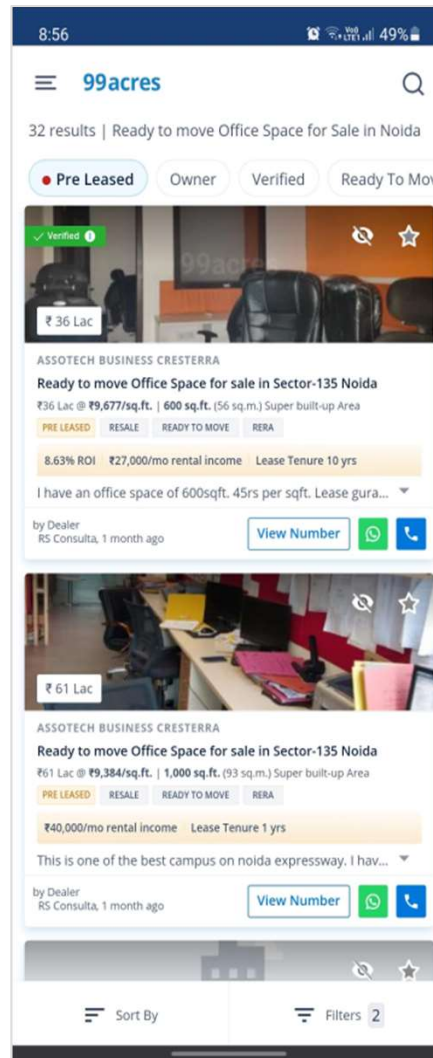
8:56

49%

99acres

32 results | Ready to move Office Space for Sale in Noida

Pre Leased Owner Verified Ready To Mov

Verified

99acres

₹ 36 Lac

ASSOTECH BUSINESS CRESTERRA

Ready to move Office Space for sale in Sector-135 Noida

₹36 Lac @ ₹9,677/sq.ft. | 600 sq.ft. (56 sq.m.) Super built-up Area

PRE LEASED RESALE READY TO MOVE RERA

8.63% ROI ₹27,000/mo rental income Lease Tenure 10 yrs

I have an office space of 600sqft. 45rs per sqft. Lease gura...

by Dealer
RS Consulta, 1 month ago

View Number

₹ 61 Lac

ASSOTECH BUSINESS CRESTERRA

Ready to move Office Space for sale in Sector-135 Noida

₹61 Lac @ ₹9,384/sq.ft. | 1,000 sq.ft. (93 sq.m.) Super built-up Area

PRE LEASED RESALE READY TO MOVE RERA

₹40,000/mo rental income Lease Tenure 1 yrs

This is one of the best campus on noida expressway. I hav...

by Dealer
RS Consulta, 1 month ago

View Number

Sort By

Filters 2